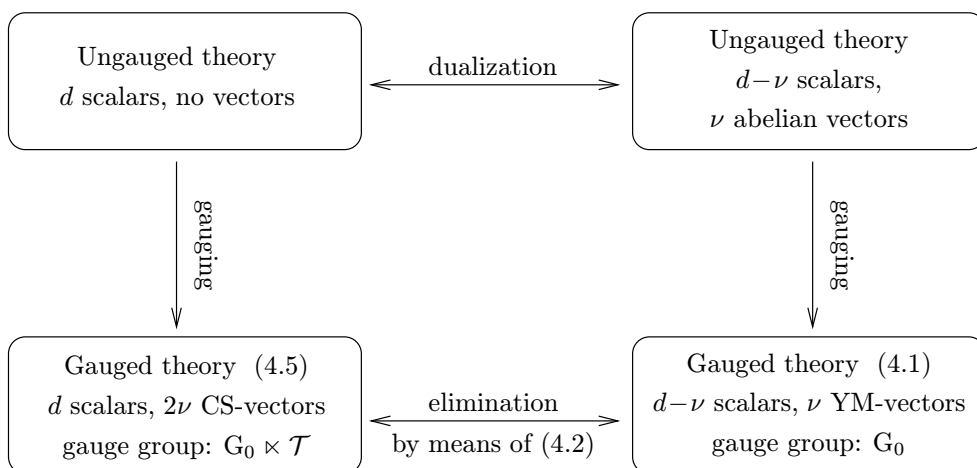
Ungauged theory
$d$ scalars, no vectors

dualization

Ungauged theory
$d-\nu$ scalars,
$\nu$ abelian vectors

gauging

gauging

Gauged theory (4.5)
$d$ scalars, $2\nu$ CS-vectors
gauge group: $G_0 \ltimes \mathcal{T}$

elimination
by means of (4.2)

Gauged theory (4.1)
$d-\nu$ scalars, $\nu$ YM-vectors
gauge group: $G_0$